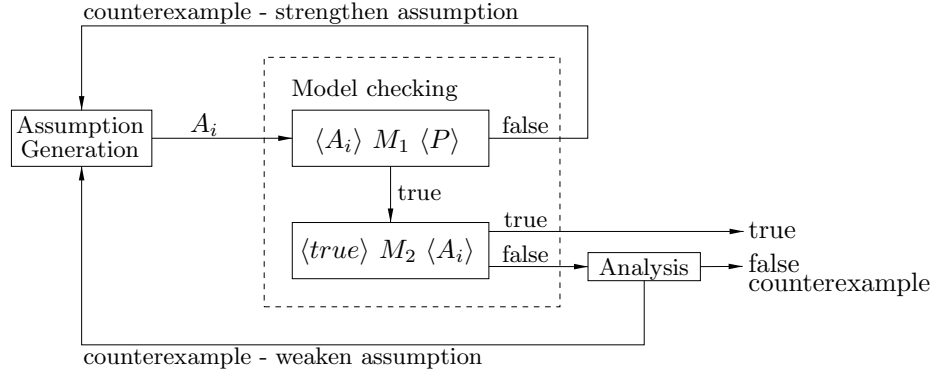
counterexample - strengthen assumption

Model checking

Assumption Generation

$A_i$

$\langle A_i \rangle\ M_1\ \langle P \rangle$

false

true

$\langle true \rangle\ M_2\ \langle A_i \rangle$

true

true

false

Analysis

false counterexample

counterexample - weaken assumption